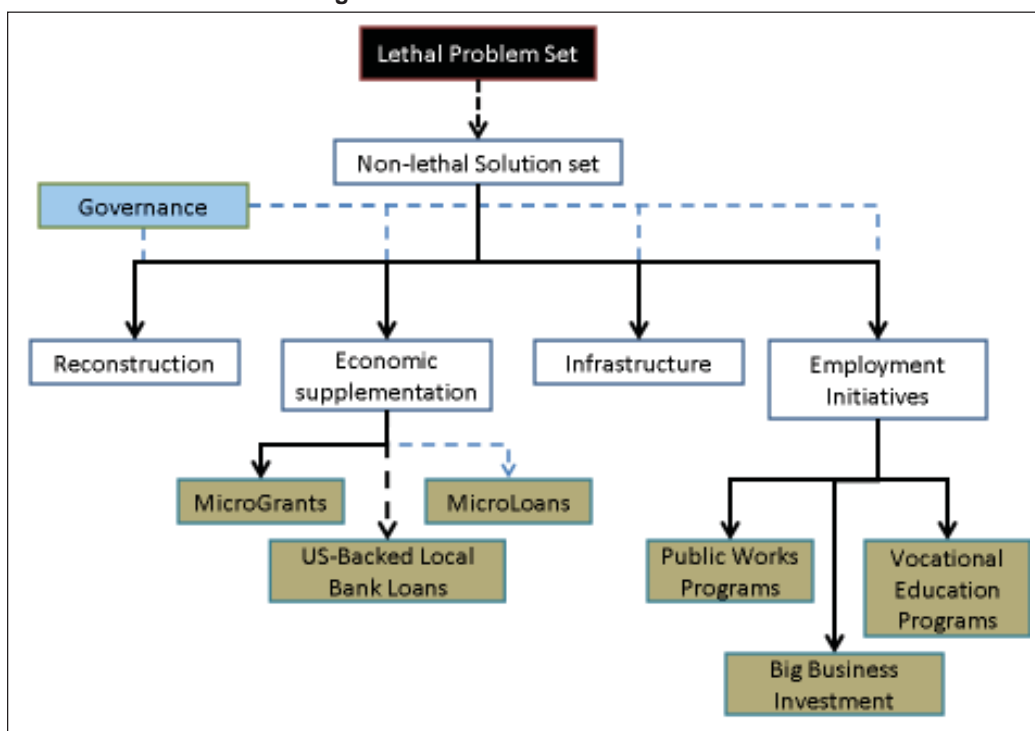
Lethal Problem Set

Non-lethal Solution set

Governance

Reconstruction

Economic supplementation

Infrastructure

Employment Initiatives

MicroGrants

MicroLoans

US-Backed Local Bank Loans

Public Works Programs

Vocational Education Programs

Big Business Investment